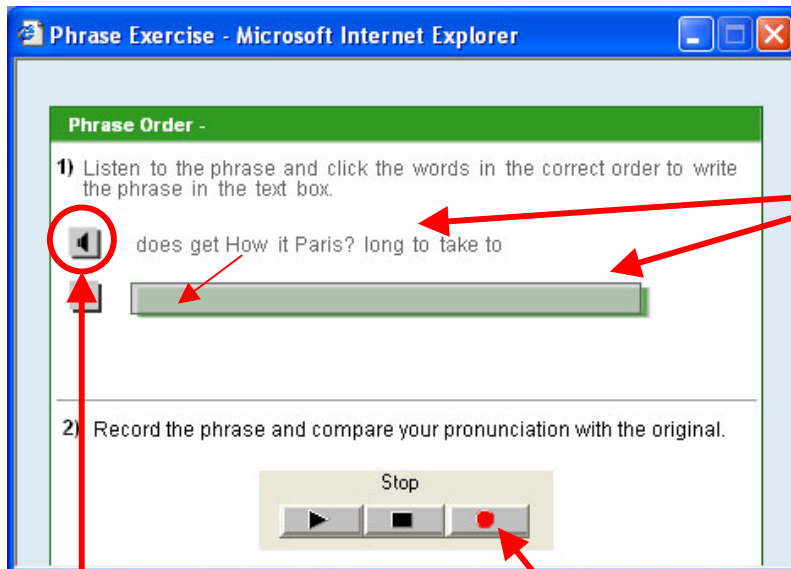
Phrase Exercise - Microsoft Internet Explorer

Phrase Order -

1) Listen to the phrase and click the words in the correct order to write the phrase in the text box.

does get How it Paris? long to take to

2) Record the phrase and compare your pronunciation with the original.

Stop